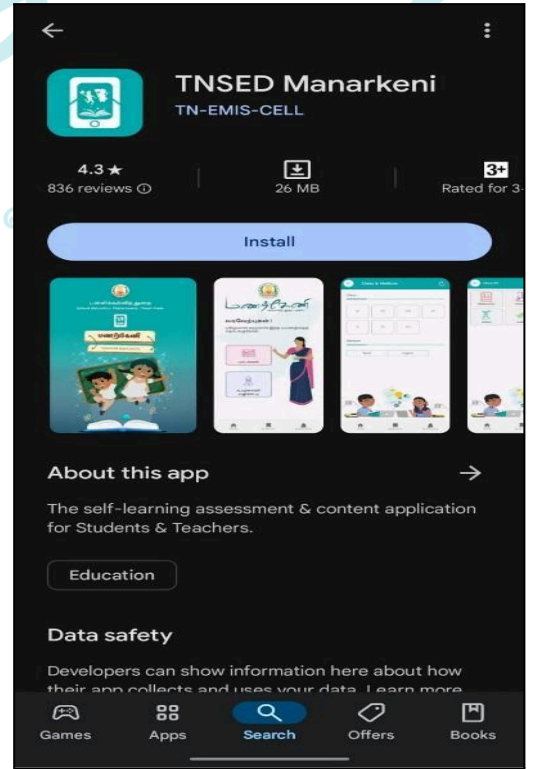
TNSED Manarkeni
TN-EMIS-CELL

4.3 ★
836 reviews

26 MB

3+
Rated for 3

Install

மணற்கேணி

வரவேற்கிறோம்!

About this app

The self-learning assessment & content application for Students & Teachers.

Education

Data safety

Developers can show information here about how their app collects and uses your data. Learn more

Games
Apps
Search
Offers
Books